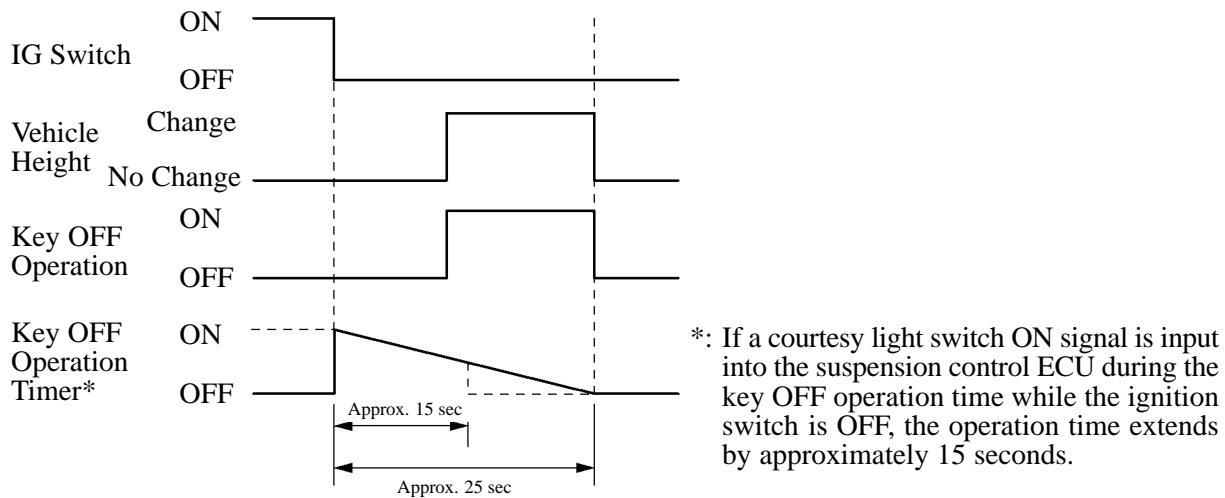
IG Switch ON OFF

Vehicle Height Change No Change

Key OFF Operation ON OFF

Key OFF Operation Timer* ON OFF

Approx. 15 sec

Approx. 25 sec

*: If a courtesy light switch ON signal is input into the suspension control ECU during the key OFF operation time while the ignition switch is OFF, the operation time extends by approximately 15 seconds.